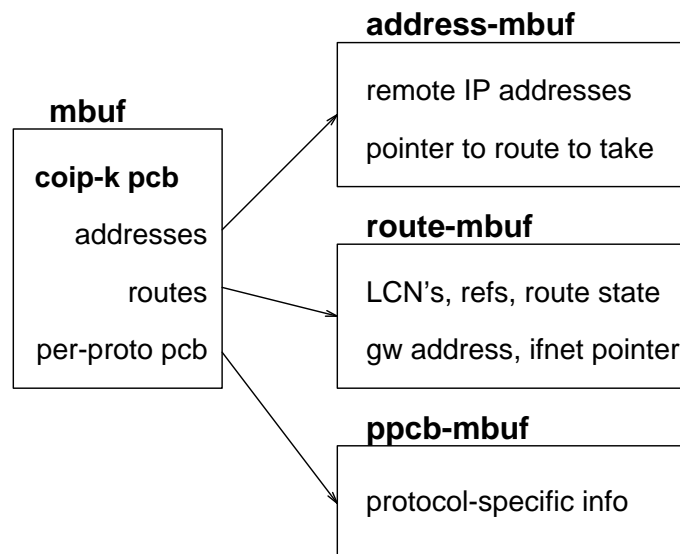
mbuf

coip-k pcb

addresses

routes

per-proto pcb

address-mbuf

remote IP addresses

pointer to route to take

route-mbuf

LCN's, refs, route state

gw address, ifnet pointer

ppcb-mbuf

protocol-specific info